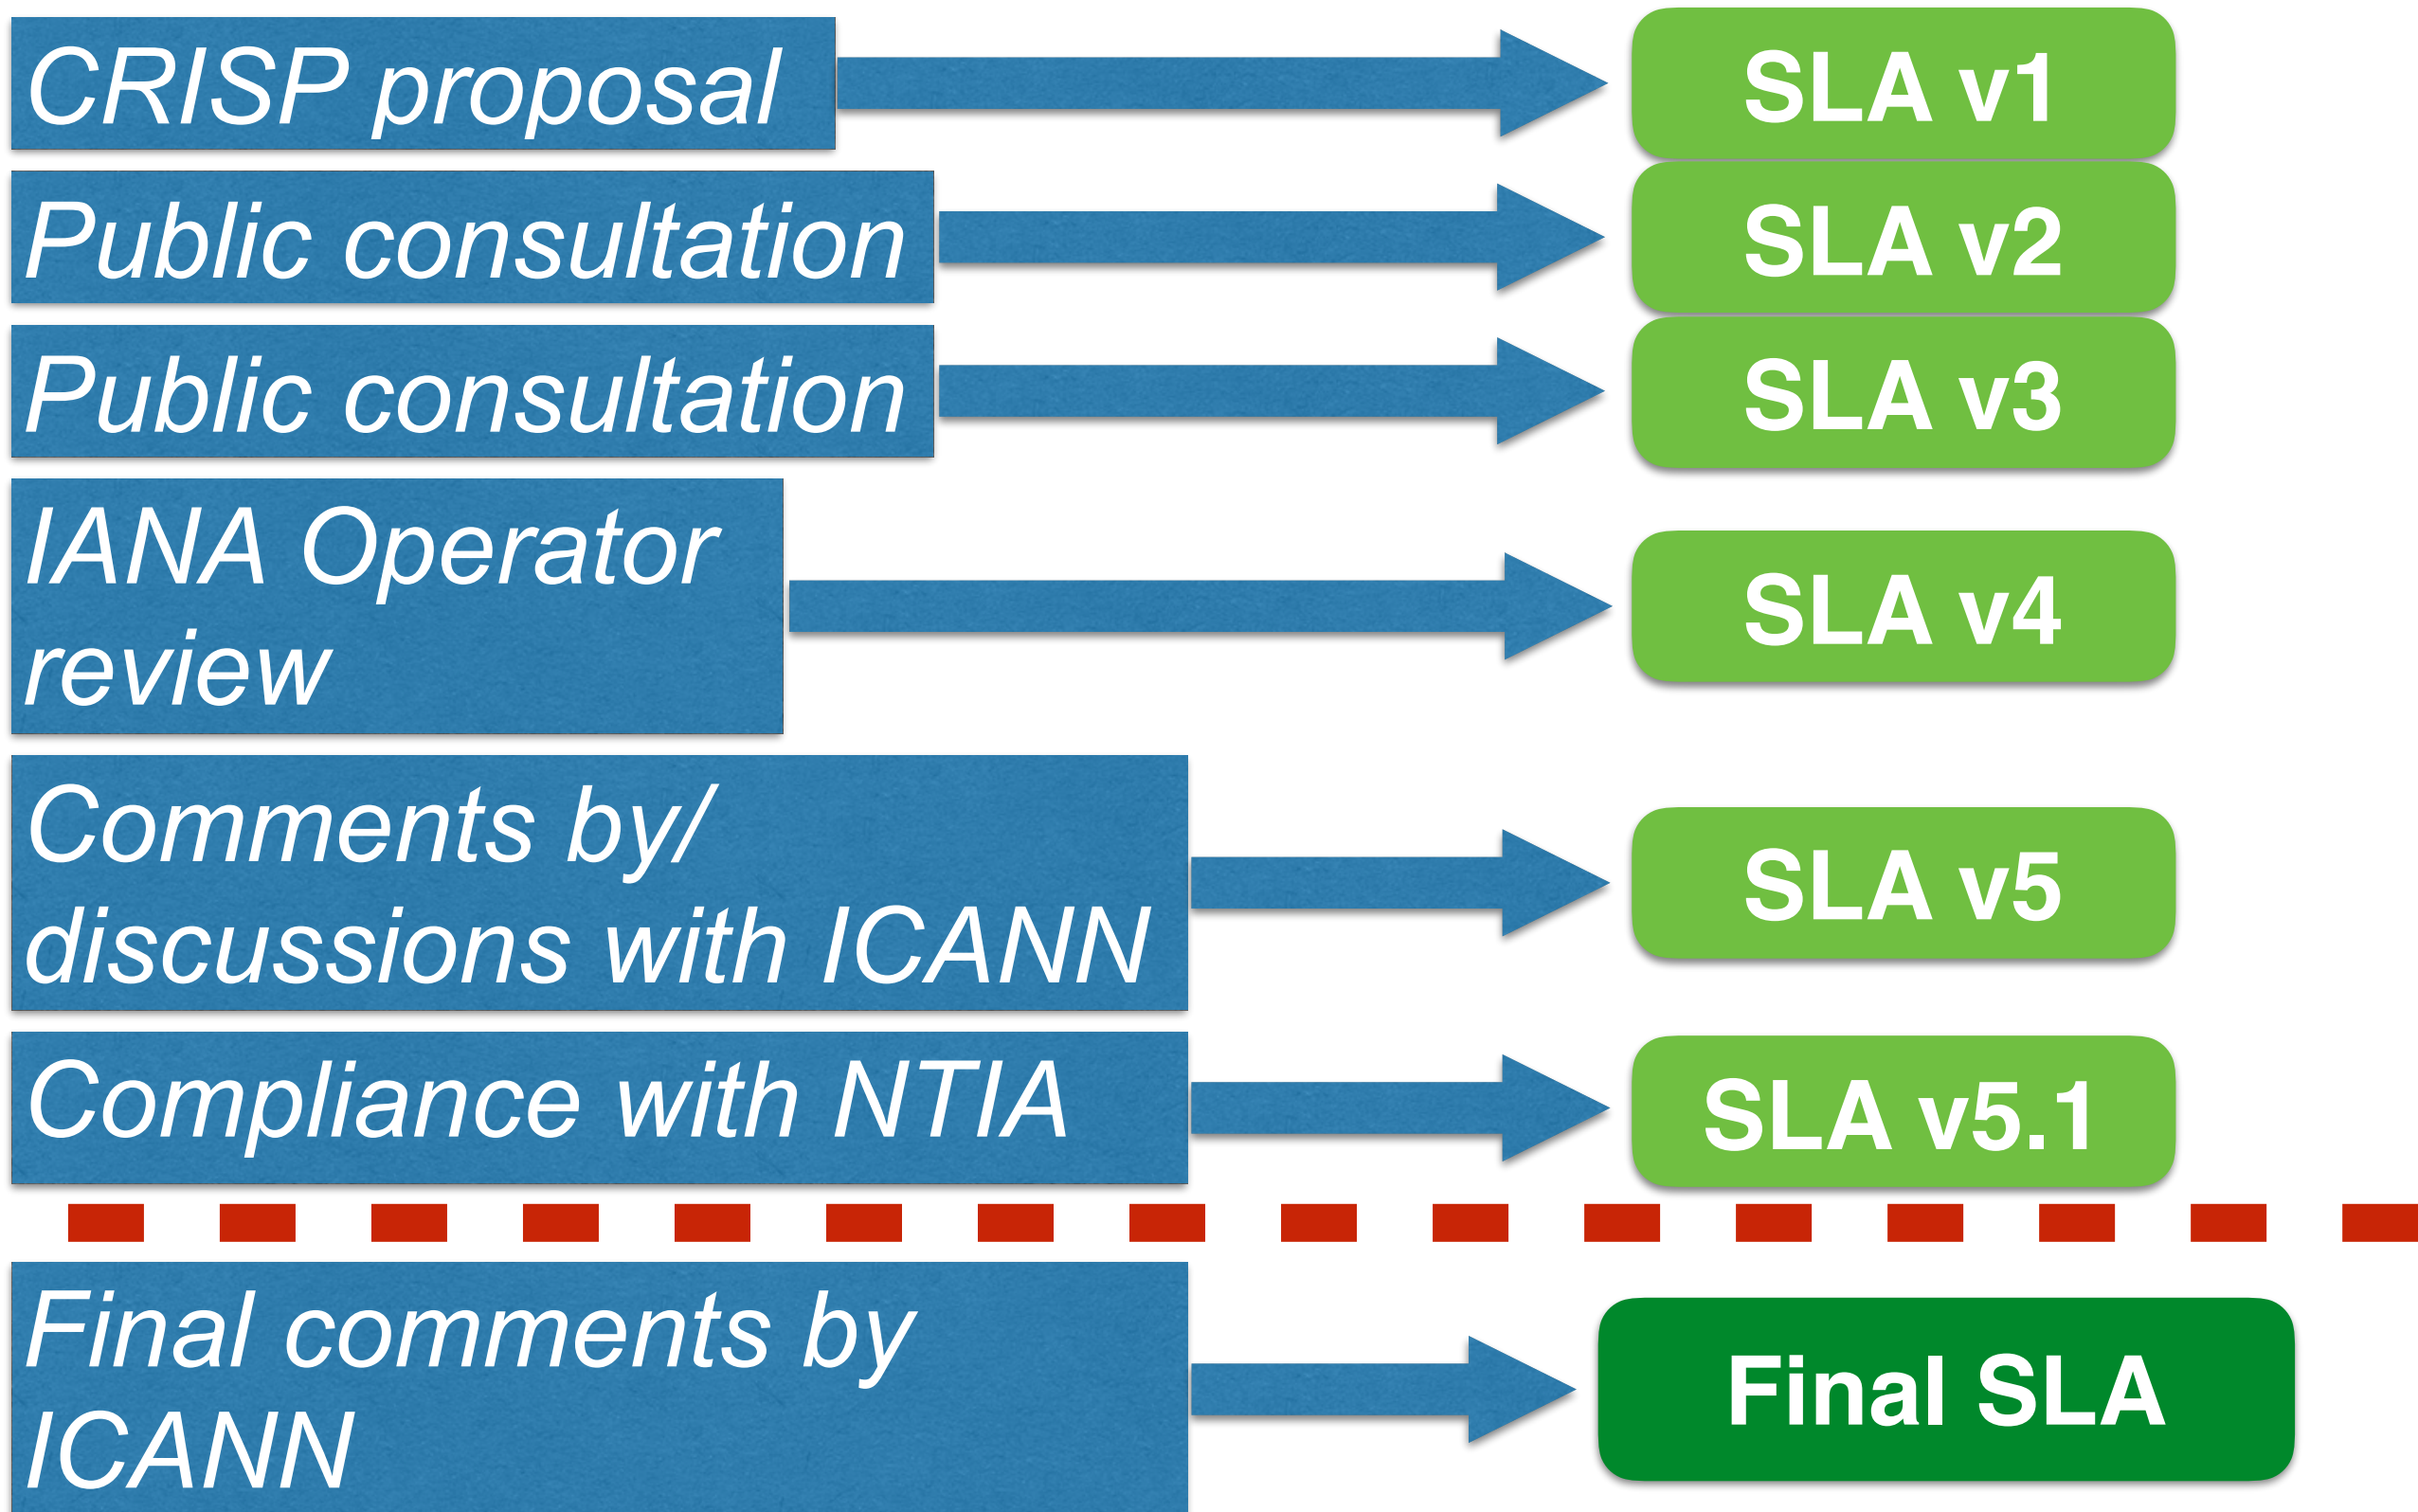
CRISP proposal

SLA v1

Public consultation

SLA v2

Public consultation

SLA v3

IANA Operator review

SLA v4

Comments by/ discussions with ICANN

SLA v5

Compliance with NTIA

SLA v5.1

Final comments by ICANN

Final SLA